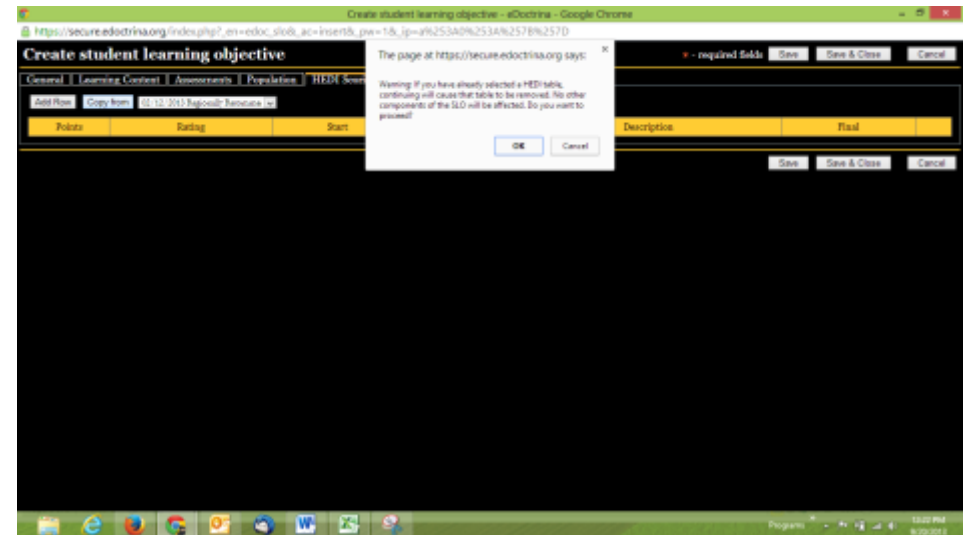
Create student learning objective - eDoctrina - Google Chrome

https://secure.edoctrina.org/index.php?_en=edoc_slo&_ac=insert&_pw=1&_ip=a%253A0%253A%257B%257D

Create student learning objective

* - required fields Save Save & Close Cancel

General | Learning Content | Assessments | Population | HEDI Score

Add Row Copy from 01.12.2013 Regionally Reasonable

| Points | Rating | Start | | Description | Final |
|---|---|---|---|---|---|

Save Save & Close Cancel

The page at https://secure.edoctrina.org says:

Warning: If you have already selected a HEDI table, continuing will cause that table to be removed. No other components of the SLO will be affected. Do you want to proceed?

OK Cancel

Programs

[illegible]